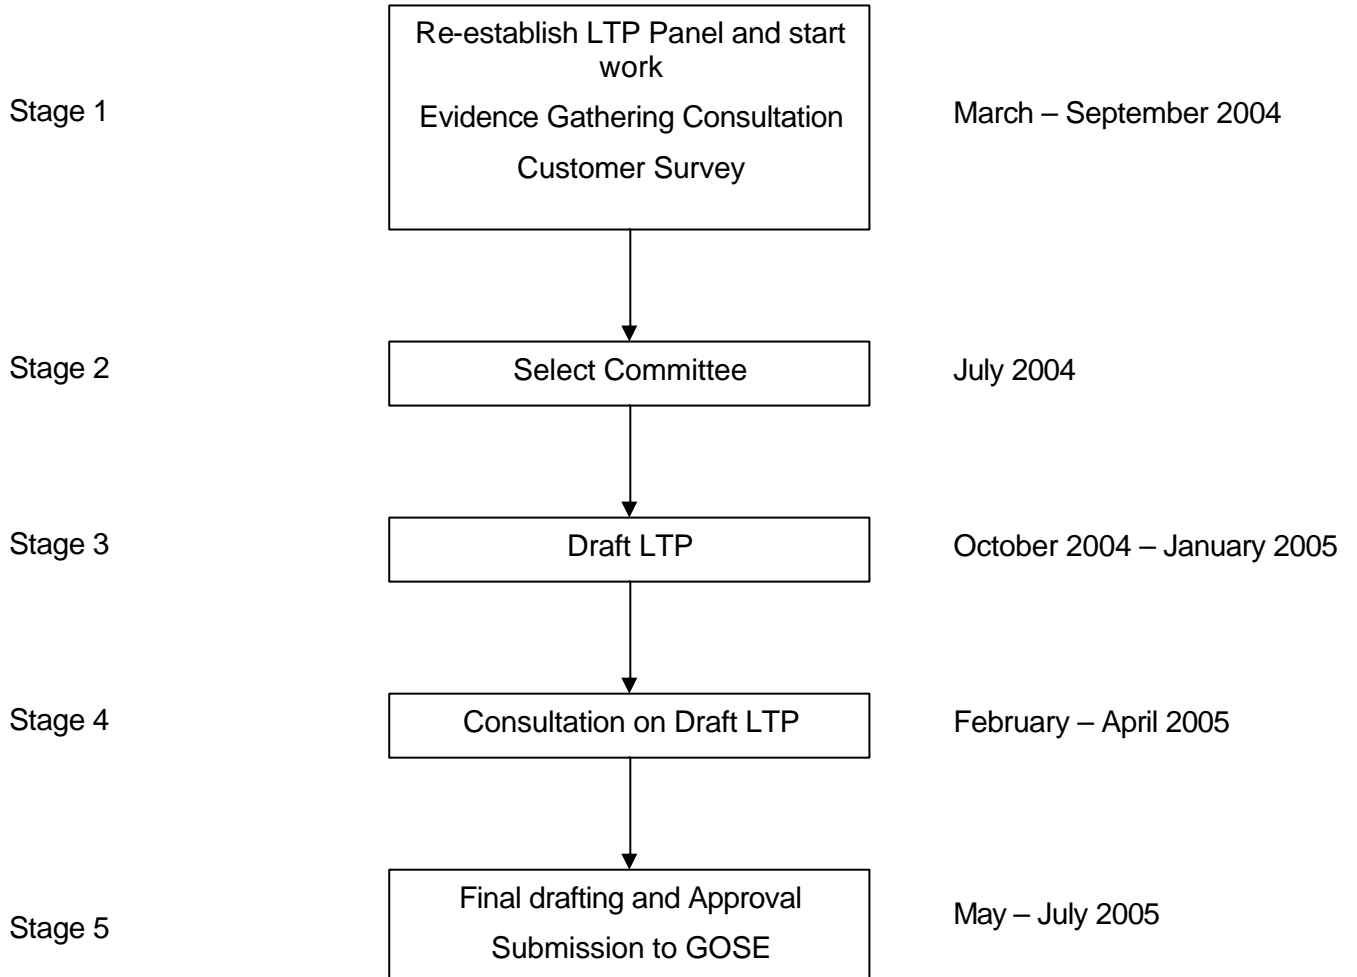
Stage 1

Re-establish LTP Panel and start work

Evidence Gathering Consultation

Customer Survey

March – September 2004

Stage 2

Select Committee

July 2004

Stage 3

Draft LTP

October 2004 – January 2005

Stage 4

Consultation on Draft LTP

February – April 2005

Stage 5

Final drafting and Approval

Submission to GOSE

May – July 2005